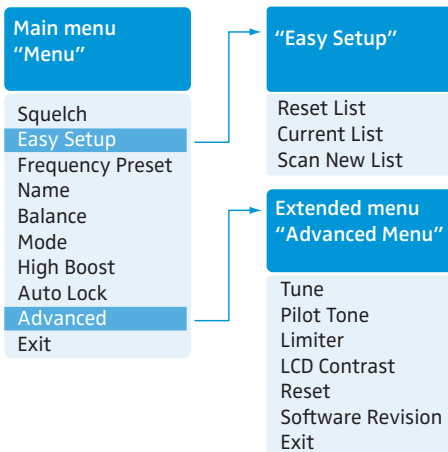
Main menu
"Menu"

Squelch
Easy Setup
Frequency Preset
Name
Balance
Mode
High Boost
Auto Lock
Advanced
Exit

"Easy Setup"

Reset List
Current List
Scan New List

Extended menu
"Advanced Menu"

Tune
Pilot Tone
Limiter
LCD Contrast
Reset
Software Revision
Exit